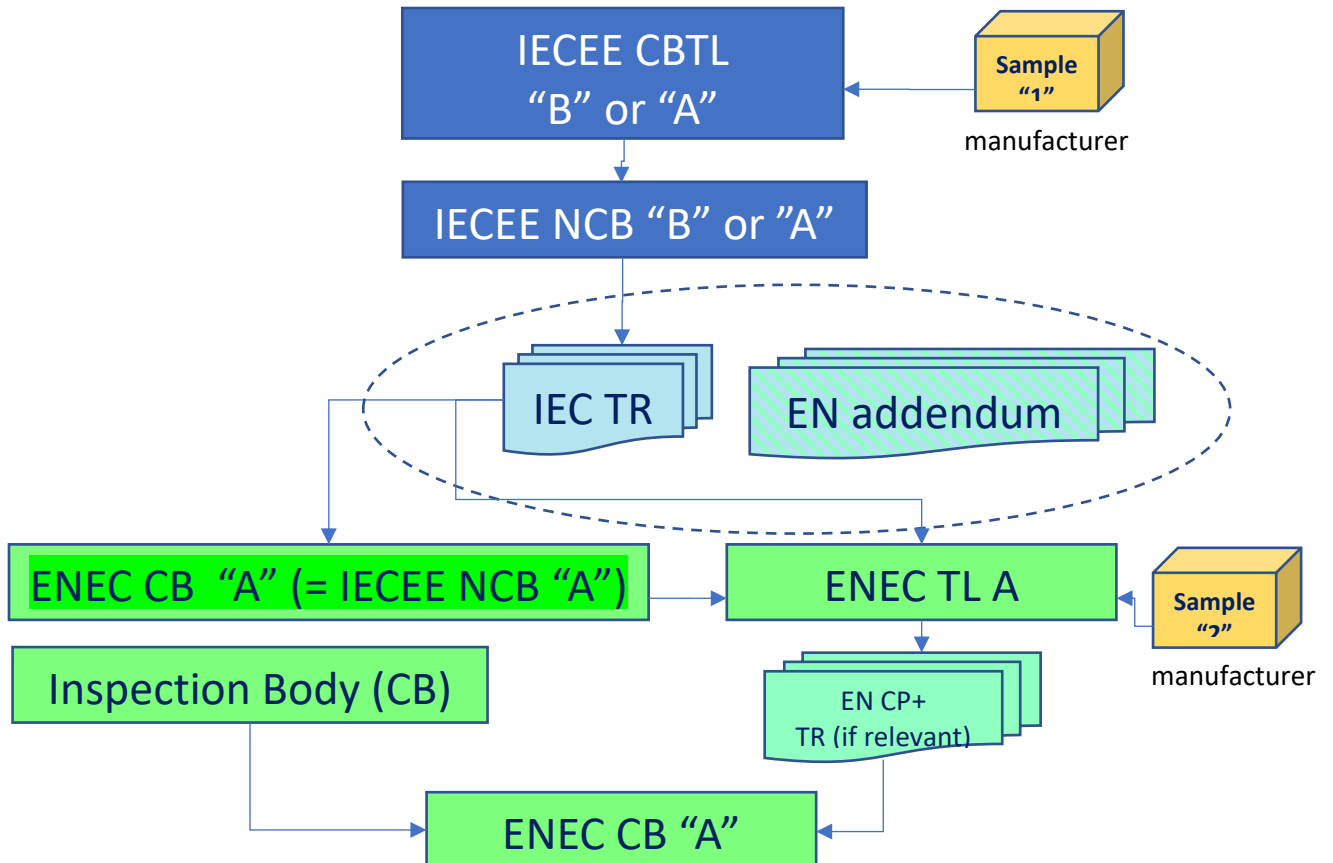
IECEE CBTL
"B" or "A"

Sample
"1"
manufacturer

IECEE NCB "B" or "A"

IEC TR

EN addendum

ENEC CB "A" (= IECEE NCB "A")

ENEC TL A

Sample
"2"
manufacturer

Inspection Body (CB)

EN CP+
TR (if relevant)

ENEC CB "A"